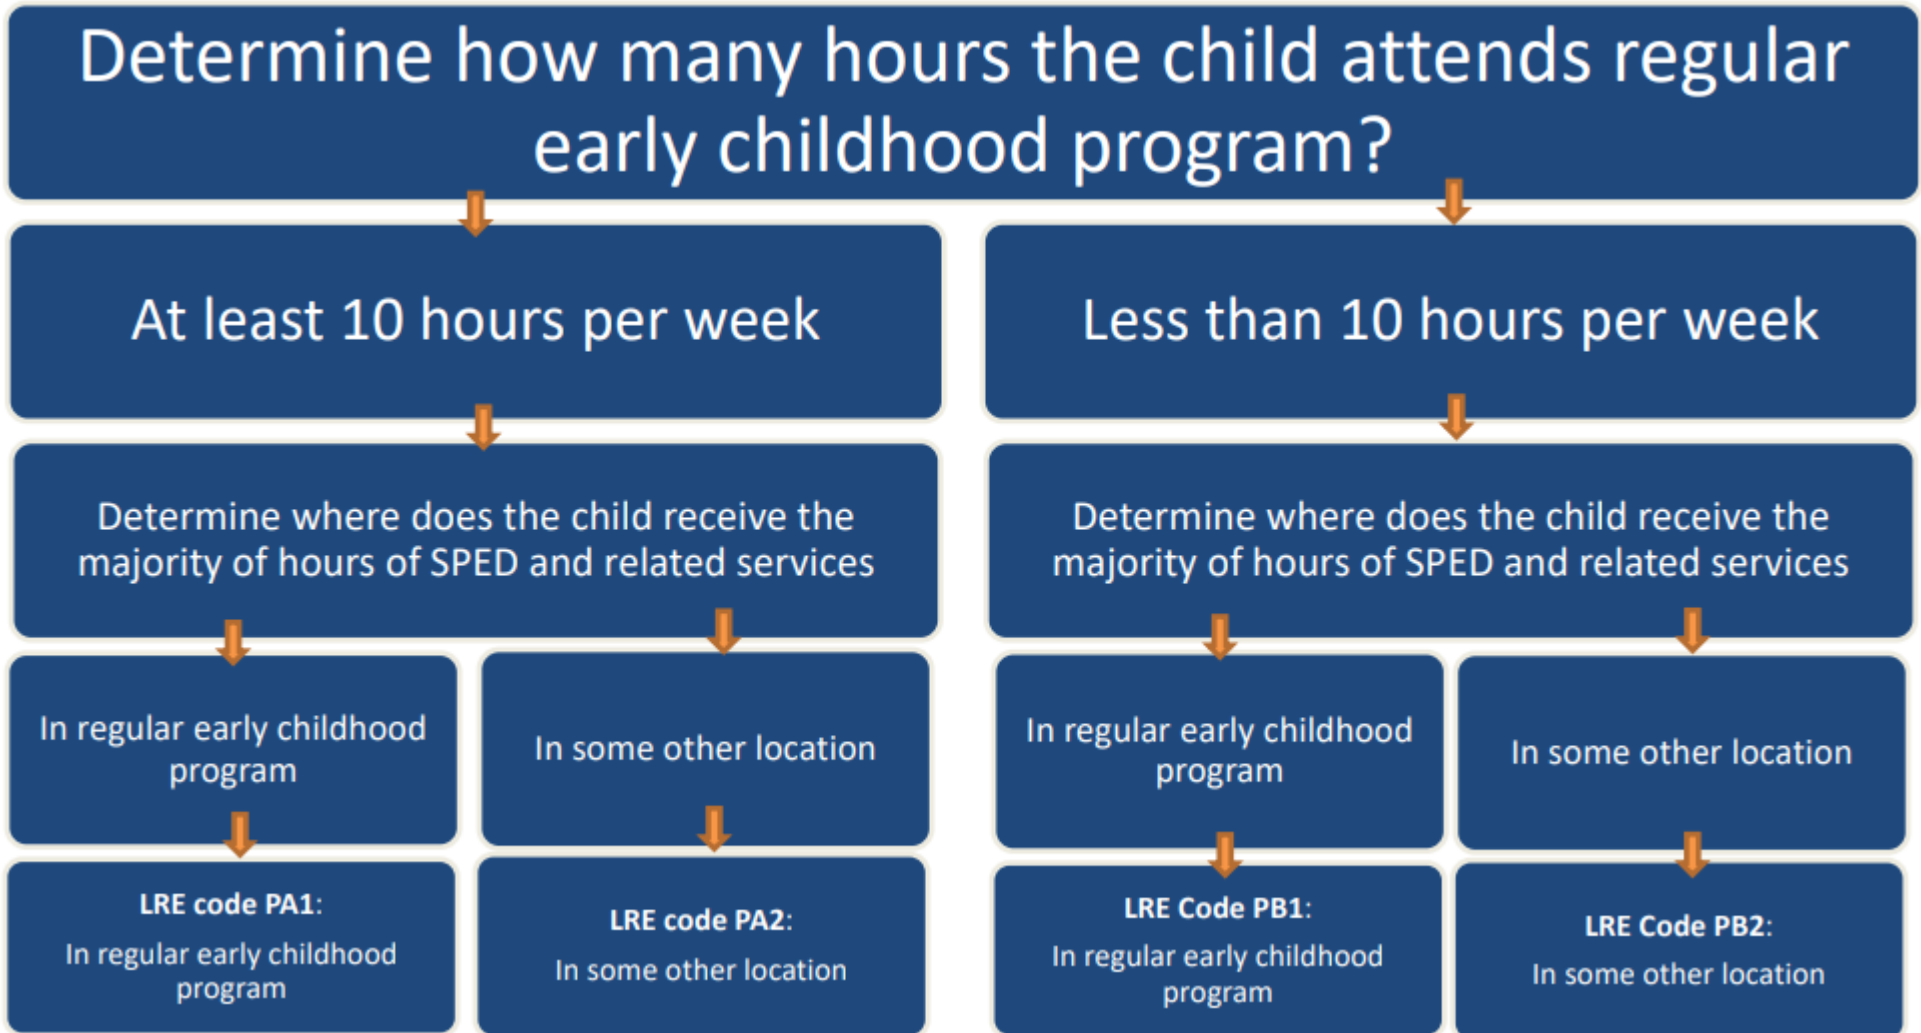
Determine how many hours the child attends regular early childhood program?

At least 10 hours per week

Determine where does the child receive the majority of hours of SPED and related services

In regular early childhood program

LRE code PA1:

In regular early childhood program

In some other location

LRE code PA2:

In some other location

Less than 10 hours per week

Determine where does the child receive the majority of hours of SPED and related services

In regular early childhood program

LRE Code PB1:

In regular early childhood program

In some other location

LRE Code PB2:

In some other location